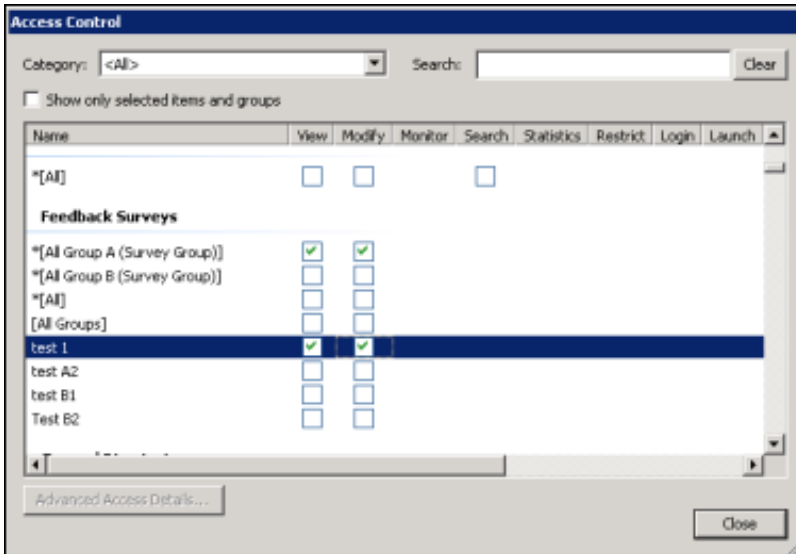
Access Control

Category: <All>

Search:

Clear

Show only selected items and groups

| Name | View | Modify | Monitor | Search | Statistics | Restrict | Login | Launch |
|---|---|---|---|---|---|---|---|---|
| *[All] | ☐ | ☐ | | ☐ | | | | |
| **Feedback Surveys** | | | | | | | | |
| *[All Group A (Survey Group)] | ☑ | ☑ | | | | | | |
| *[All Group B (Survey Group)] | ☐ | ☐ | | | | | | |
| *[All] | ☐ | ☐ | | | | | | |
| [All Groups] | ☐ | ☐ | | | | | | |
| test 1 | ☑ | ☑ | | | | | | |
| test A2 | ☐ | ☐ | | | | | | |
| test B1 | ☐ | ☐ | | | | | | |
| Test B2 | ☐ | ☐ | | | | | | |

Advanced Access Details...

Close